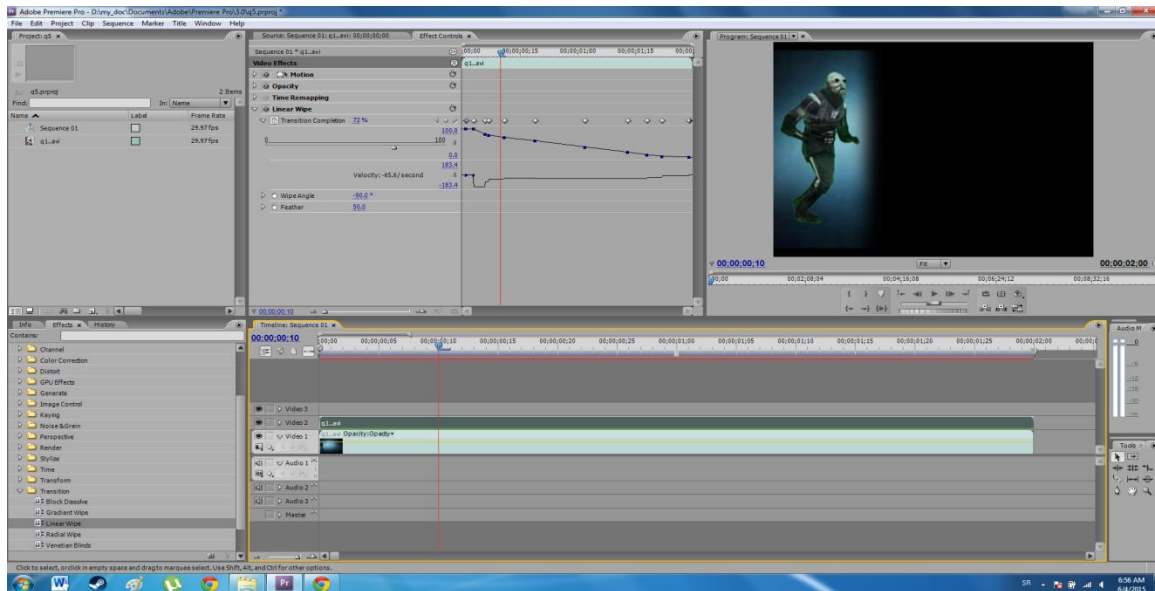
Adobe Premiere Pro - D:\my_doc\Documents\Adobe\Premiere Pro\3.0\q5.prproj *

File Edit Project Clip Sequence Marker Title Window Help

Project: q5 ×

q5.prproj
2 Items
Find:
In: Name

| Name | Label | Frame Rate |
|---|---|---|
| Sequence 01 | | 29.97fps |
| q1..avi | | 29.97fps |

Source: Sequence 01: q1..avi: 00;00;00;00
Effect Controls ×

Sequence 01 * q1..avi
;00;00
00;00;00;15
00;00;01;00
00;00;01;15
00;00;
q1..avi
Video Effects
Motion
Opacity
Time Remapping
Linear Wipe
Transition Completion 72 %
100.0
0
100
0.0
183.4
Velocity: -65.6/second
-183.4
Wipe Angle -90.0 °
Feather 50.0

00;00;00;10

Program: Sequence 01

00;00;00;10
Fit
00;00;02;00
00;00
00;02;08;04
00;04;16;08
00;06;24;12
00;08;32;16

Info Effects × History
Contains:
Channel
Color Correction
Distort
GPU Effects
Generate
Image Control
Keying
Noise & Grain
Perspective
Render
Stylize
Time
Transform
Transition
Block Dissolve
Gradient Wipe
Linear Wipe
Radial Wipe
Venetian Blinds

Timeline: Sequence 01 ×
00;00;00;10
;00;00
00;00;00;05
00;00;00;10
00;00;00;15
00;00;00;20
00;00;00;25
00;00;01;00
00;00;01;05
00;00;01;10
00;00;01;15
00;00;01;20
00;00;01;25
00;00;02;00
00;00;0

Video 3
Video 2
q1..avi
Video 1
q1..avi Opacity:Opacity
Audio 1
Audio 2
Audio 3
Master

Audio M
0
-12
-18
-30

Tools

Click to select, or click in empty space and drag to marquee select. Use Shift, Alt, and Ctrl for other options.

Pr

SR
6:56 AM
6/4/2015